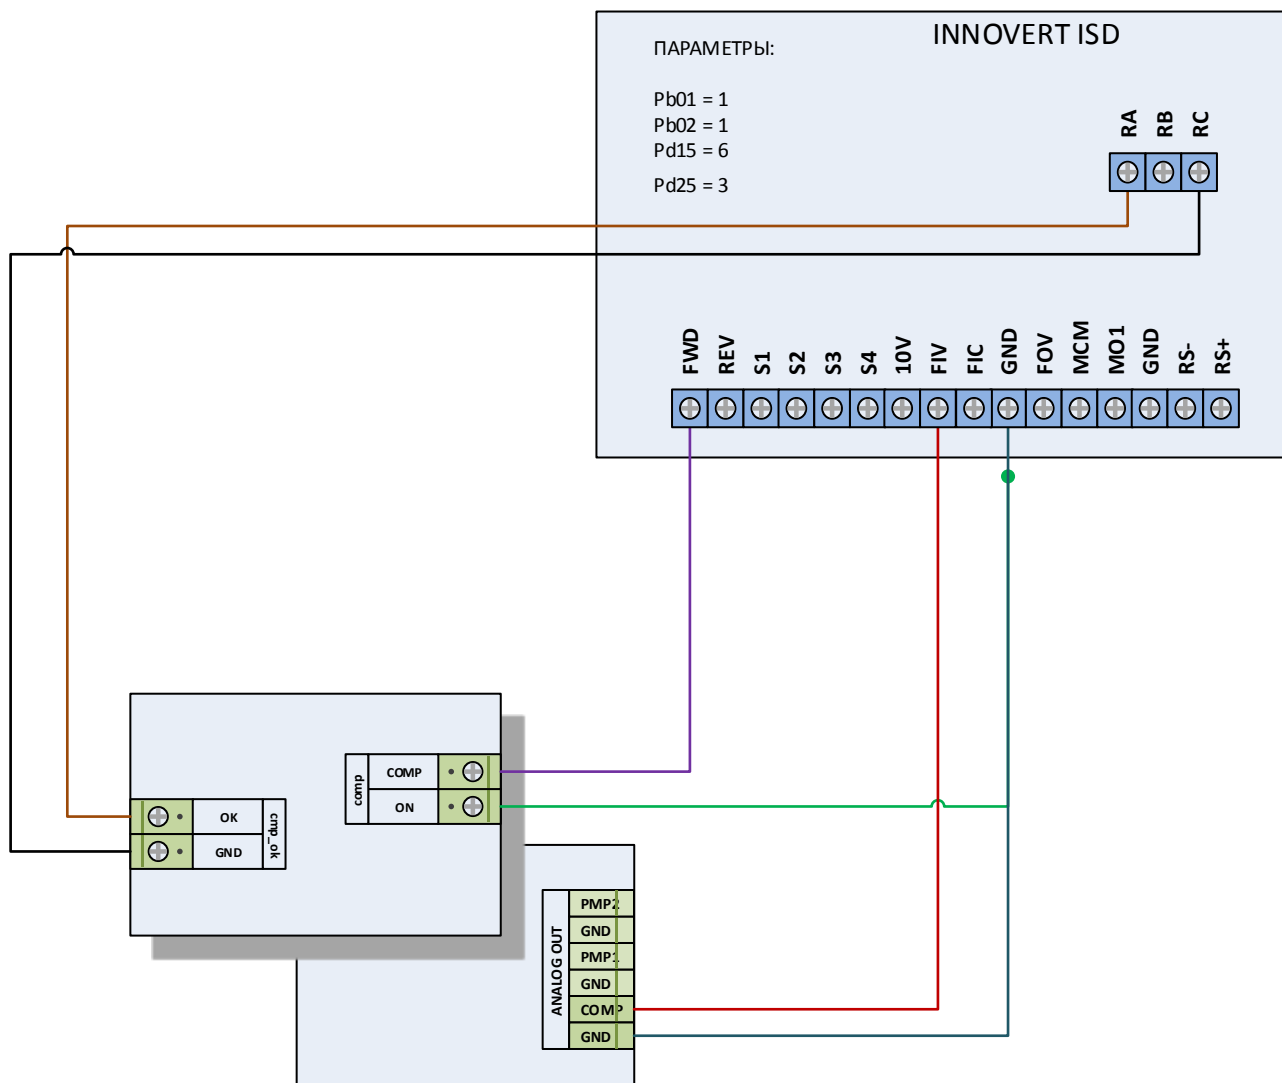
INNOVERT ISD

ПАРАМЕТРЫ:

Pb01 = 1
Pb02 = 1
Pd15 = 6
Pd25 = 3

RA RB RC

FWD REV S1 S2 S3 S4 10V FIV FIC GND FOV MCM MO1 GND RS- RS+

comp
COMP
ON

OK
GND
cmp_ok

ANALOG OUT
PMP2
GND
PMP1
GND
COMP
GND